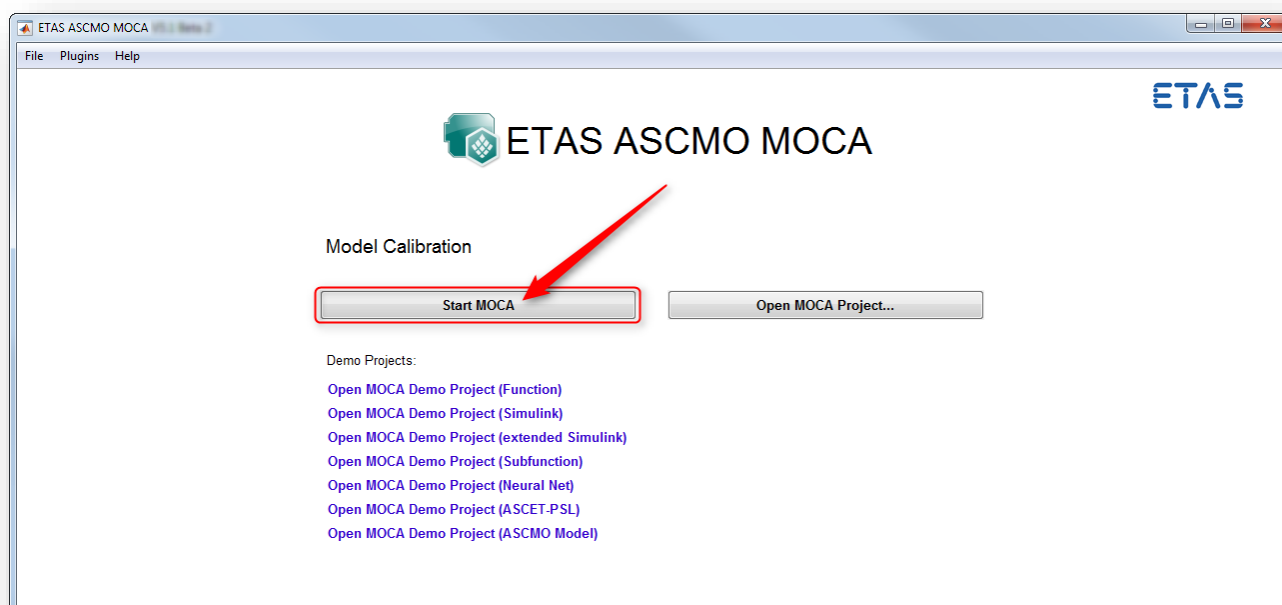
ETAS ASCMO MOCA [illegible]

File Plugins Help

ETAS

ETAS ASCMO MOCA

Model Calibration

Start MOCA

Open MOCA Project...

Demo Projects:

Open MOCA Demo Project (Function)
Open MOCA Demo Project (Simulink)
Open MOCA Demo Project (extended Simulink)
Open MOCA Demo Project (Subfunction)
Open MOCA Demo Project (Neural Net)
Open MOCA Demo Project (ASCET-PSL)
Open MOCA Demo Project (ASCMO Model)